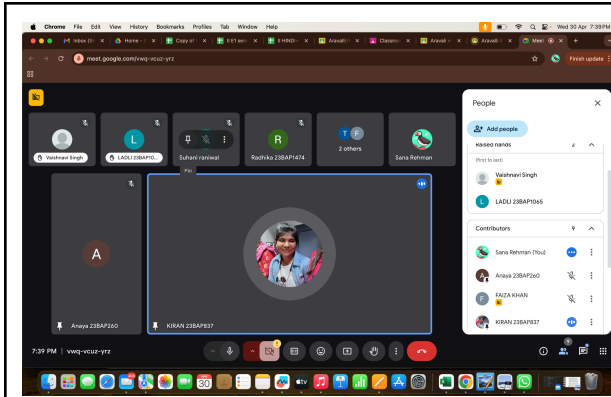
Chrome File Edit View History Bookmarks Profiles Tab Window Help

Wed 30 Apr 7:39 PM

Inbox (9) | Home | Copy of | 11 E1 sec | 11 HINDI | Aravali | Classroo | Aravali | Aravali | Meet

meet.google.com/vwq-vcuz-yrz

Finish update

Vaishnavi Singh

LADLI 23BAP10...

Suhani raniwal

Pin

Radhika 23BAP1474

2 others

Sana Rehman

A

Anaya 23BAP260

KIRAN 23BAP837

7:39 PM | vwq-vcuz-yrz

People

Add people

Raised hands 2

(first to last)

Vaishnavi Singh

LADLI 23BAP1065

Contributors 9

Sana Rehman (You)

Anaya 23BAP260

FAIZA KHAN

KIRAN 23BAP837

30